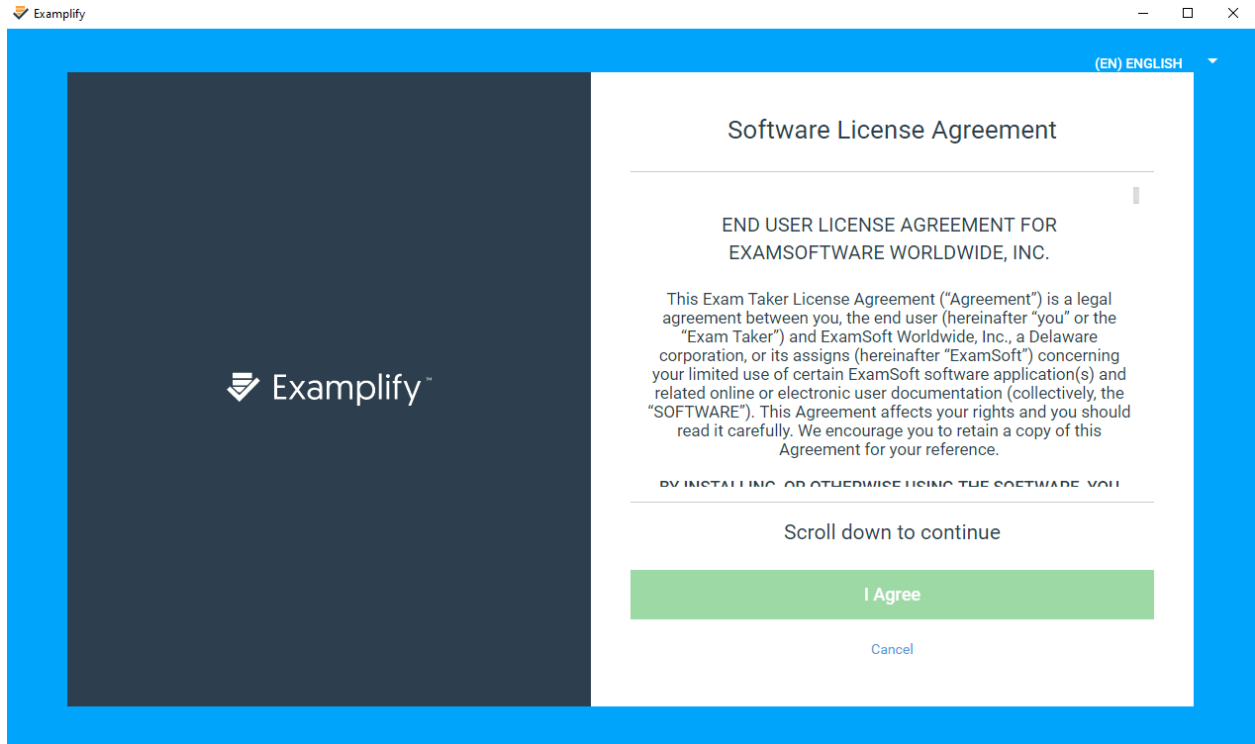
Examplify

(EN) ENGLISH

Examplify™

Software License Agreement

END USER LICENSE AGREEMENT FOR EXAMSOFTWARE WORLDWIDE, INC.

This Exam Taker License Agreement ("Agreement") is a legal agreement between you, the end user (hereinafter "you" or the "Exam Taker") and ExamSoft Worldwide, Inc., a Delaware corporation, or its assigns (hereinafter "ExamSoft") concerning your limited use of certain ExamSoft software application(s) and related online or electronic user documentation (collectively, the "SOFTWARE"). This Agreement affects your rights and you should read it carefully. We encourage you to retain a copy of this Agreement for your reference.

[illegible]

Scroll down to continue

I Agree

Cancel